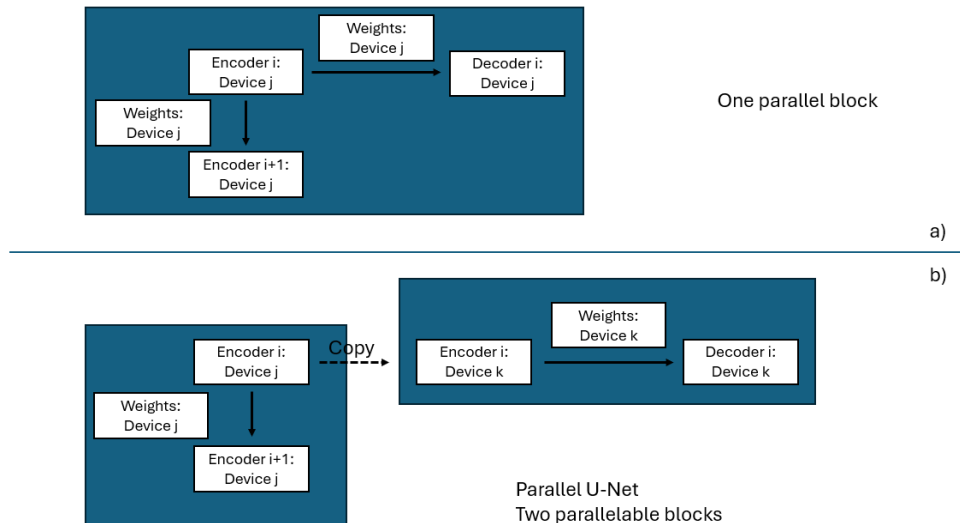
Weights: Device j

Encoder i: Device j

Decoder i: Device j

Weights: Device j

Encoder i+1: Device j

One parallel block

a)

b)

Weights: Device k

Encoder i: Device j

Copy

Encoder i: Device k

Decoder i: Device k

Weights: Device j

Encoder i+1: Device j

Parallel U-Net
Two parallelable blocks